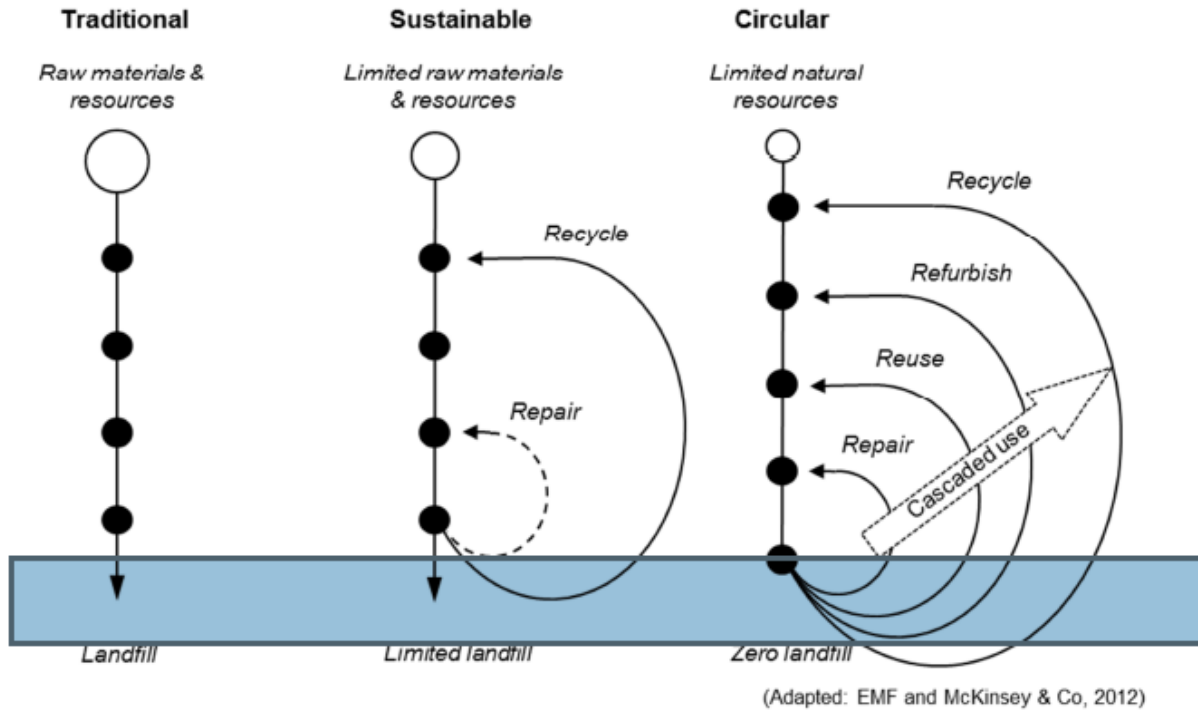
Traditional

Raw materials & resources

Landfill

Sustainable

Limited raw materials & resources

Recycle

Repair

Limited landfill

Circular

Limited natural resources

Recycle

Refurbish

Reuse

Repair

Cascaded use

Zero landfill

(Adapted: EMF and McKinsey & Co, 2012)